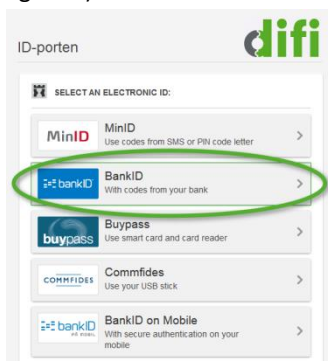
ID-porten

difi

SELECT AN ELECTRONIC ID:

MinID
MinID
Use codes from SMS or PIN code letter
>

bankID
BankID
With codes from your bank
>

buypass
Buypass
Use smart card and card reader
>

COMMFIDES
Commfides
Use your USB stick
>

bankID
BankID on Mobile
With secure authentication on your mobile
>